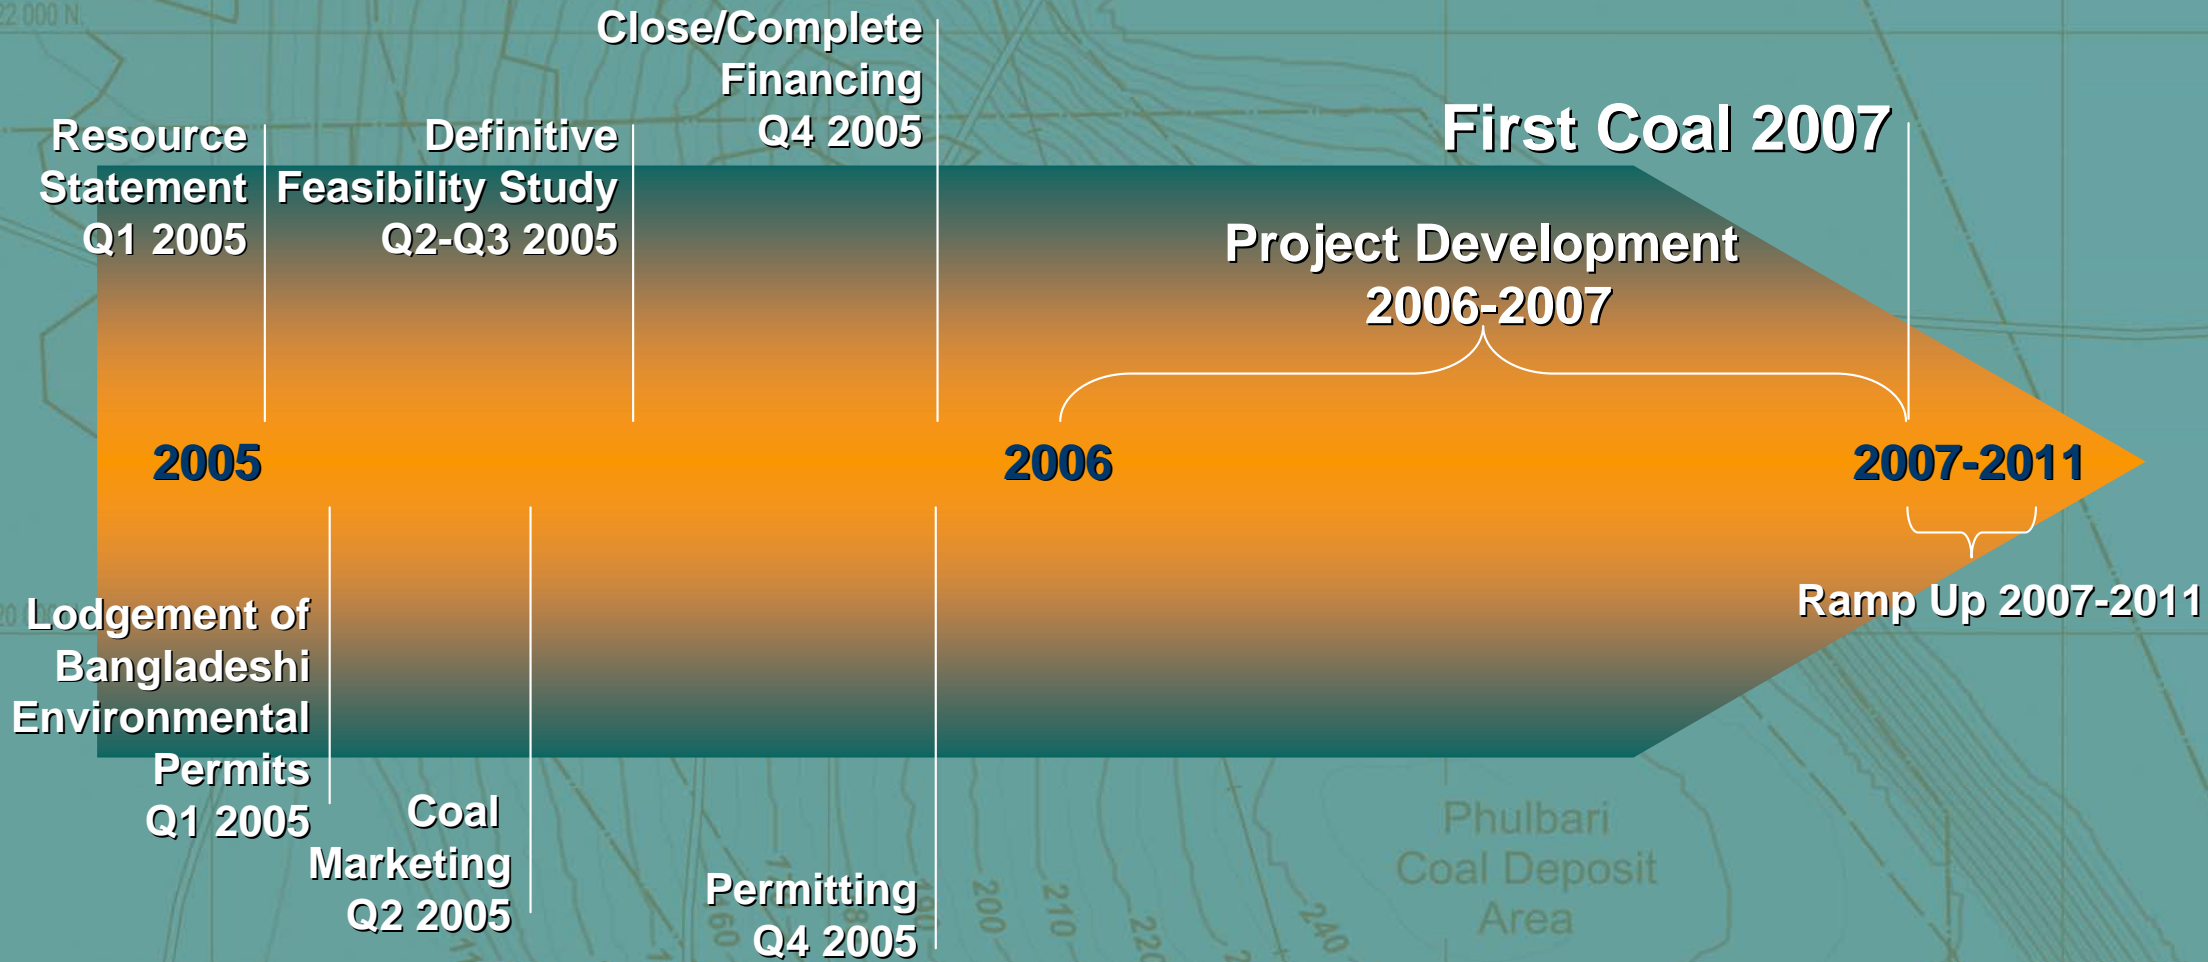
22 000 N

Resource Statement Q1 2005

Definitive Feasibility Study Q2-Q3 2005

Close/Complete Financing Q4 2005

First Coal 2007

Project Development 2006-2007

2005

2006

2007-2011

Ramp Up 2007-2011

Lodgement of Bangladeshi Environmental Permits Q1 2005

Coal Marketing Q2 2005

Permitting Q4 2005

Phulbari Coal Deposit Area

200

210

220

240